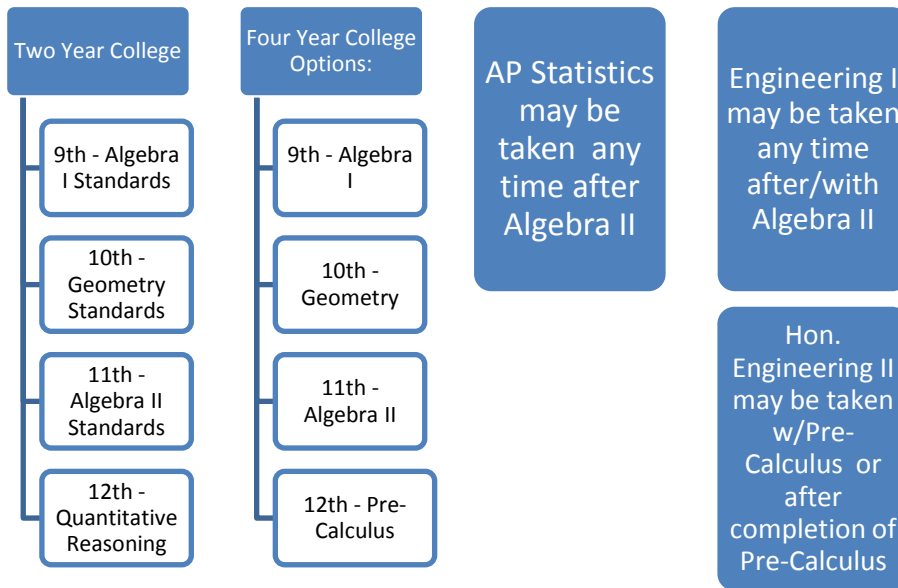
Two Year College

9th - Algebra I Standards

10th - Geometry Standards

11th - Algebra II Standards

12th - Quantitative Reasoning

Four Year College Options:

9th - Algebra I

10th - Geometry

11th - Algebra II

12th - Pre-Calculus

AP Statistics may be taken any time after Algebra II

Engineering I may be taken any time after/with Algebra II

Hon. Engineering II may be taken w/Pre-Calculus or after completion of Pre-Calculus